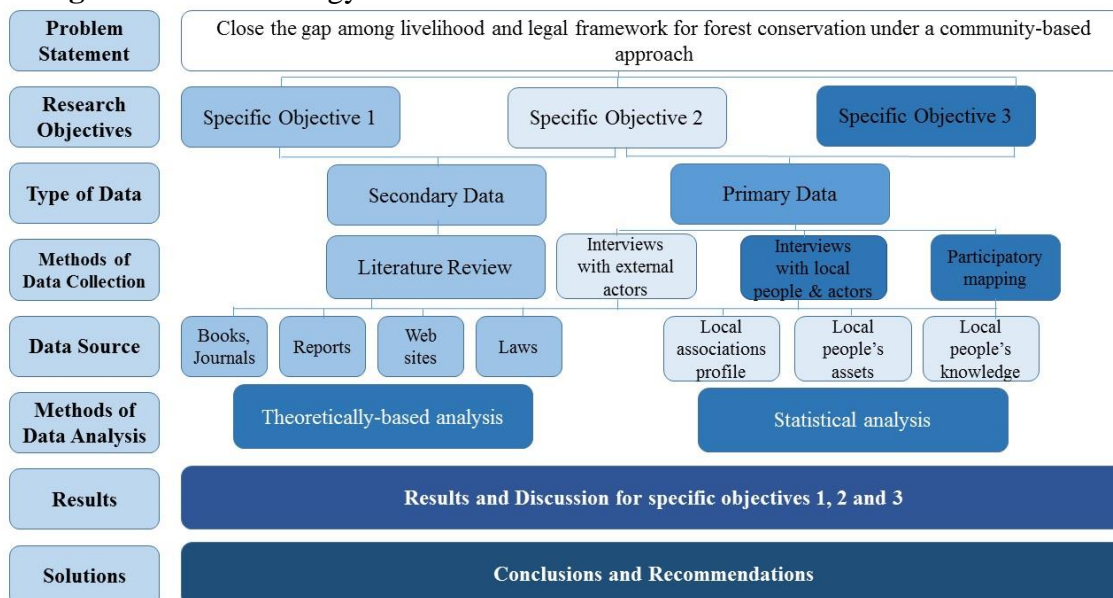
Problem Statement

Close the gap among livelihood and legal framework for forest conservation under a community-based approach

Research Objectives

Specific Objective 1

Specific Objective 2

Specific Objective 3

Type of Data

Secondary Data

Primary Data

Methods of Data Collection

Literature Review

Interviews with external actors

Interviews with local people & actors

Participatory mapping

Data Source

Books, Journals

Reports

Web sites

Laws

Local associations profile

Local people's assets

Local people's knowledge

Methods of Data Analysis

Theoretically-based analysis

Statistical analysis

Results

Results and Discussion for specific objectives 1, 2 and 3

Solutions

Conclusions and Recommendations